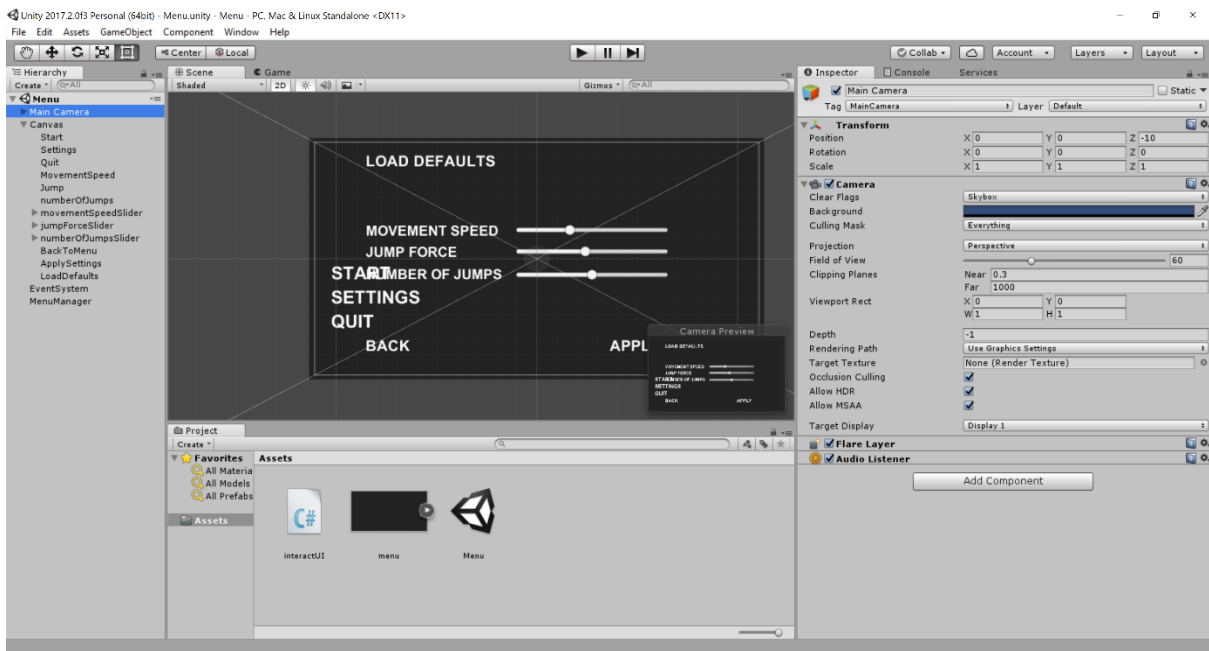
Unity 2017.2.0f3 Personal (64bit) - Menu.unity - Menu - PC, Mac & Linux Standalone <DX11>

File Edit Assets GameObject Component Window Help

Center Local

Collab Account Layers Layout

Hierarchy
Create (Q All
Menu
Main Camera
Canvas
Start
Settings
Quit
MovementSpeed
Jump
numberOfJumps
movementSpeedSlider
jumpForceSlider
numberOfJumpsSlider
BackToMenu
ApplySettings
LoadDefaults
EventSystem
MenuManager

Scene Game
Shaded 2D
Gizmos (Q All

LOAD DEFAULTS
MOVEMENT SPEED
JUMP FORCE
START NUMBER OF JUMPS
SETTINGS
QUIT
BACK
APPL

Camera Preview
LOAD DEFAULTS
MOVEMENT SPEED
JUMP FORCE
START NUMBER OF JUMPS
SETTINGS
QUIT
BACK
APPLY

Project
Create
Favorites
All Materials
All Models
All Prefabs
Assets
Assets
interactUI
menu
Menu

Inspector Console Services
Main Camera Static
Tag MainCamera Layer Default
Transform
Position X 0 Y 0 Z -10
Rotation X 0 Y 0 Z 0
Scale X 1 Y 1 Z 1
Camera
Clear Flags Skybox
Background
Culling Mask Everything
Projection Perspective
Field of View 60
Clipping Planes Near 0.3
Far 1000
Viewport Rect X 0 Y 0
W 1 H 1
Depth -1
Rendering Path Use Graphics Settings
Target Texture None (Render Texture)
Occlusion Culling
Allow HDR
Allow MSAA
Target Display Display 1
Flare Layer
Audio Listener
Add Component